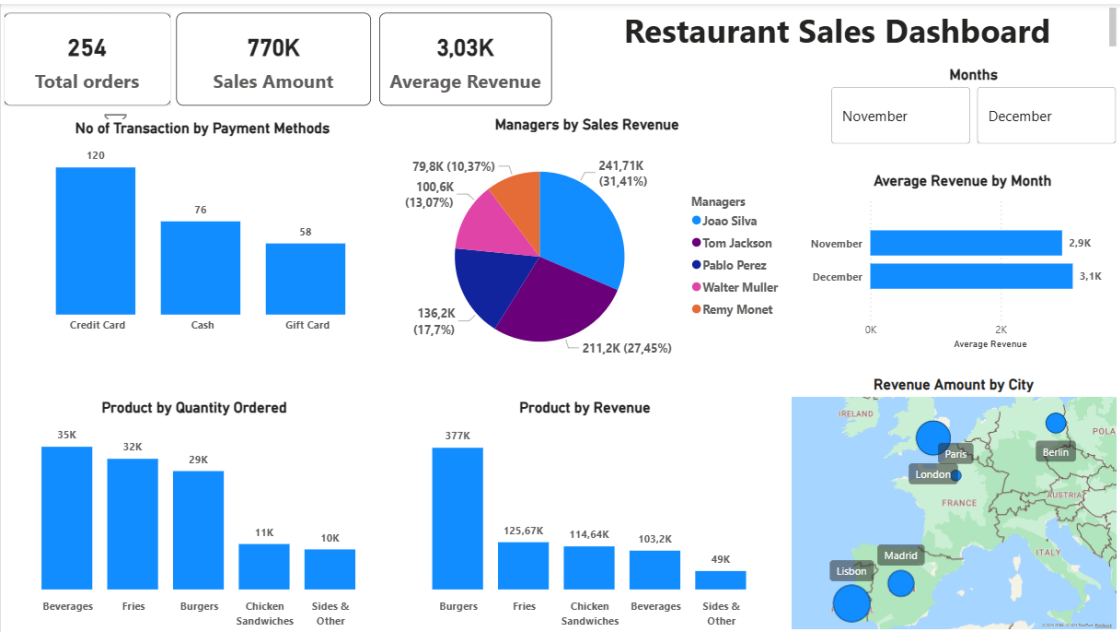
254
Total orders

770K
Sales Amount

3,03K
Average Revenue

Restaurant Sales Dashboard

Months
November
December

No of Transaction by Payment Methods

| Credit Card | Cash | Gift Card |
|---|---|---|
| 120 | 76 | 58 |

Managers by Sales Revenue

241,71K (31,41%)
211,2K (27,45%)
136,2K (17,7%)
100,6K (13,07%)
79,8K (10,37%)

Managers
Joao Silva
Tom Jackson
Pablo Perez
Walter Muller
Remy Monet

Average Revenue by Month

November 2,9K
December 3,1K
0K
2K
Average Revenue

Product by Quantity Ordered

| Beverages | Fries | Burgers | Chicken Sandwiches | Sides & Other |
|---|---|---|---|---|
| 35K | 32K | 29K | 11K | 10K |

Product by Revenue

| Burgers | Fries | Chicken Sandwiches | Beverages | Sides & Other |
|---|---|---|---|---|
| 377K | 125,67K | 114,64K | 103,2K | 49K |

Revenue Amount by City

IRELAND
POLA
Paris
Berlin
London
FRANCE
AUSTRIA
Madrid
ITALY
Lisbon
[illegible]